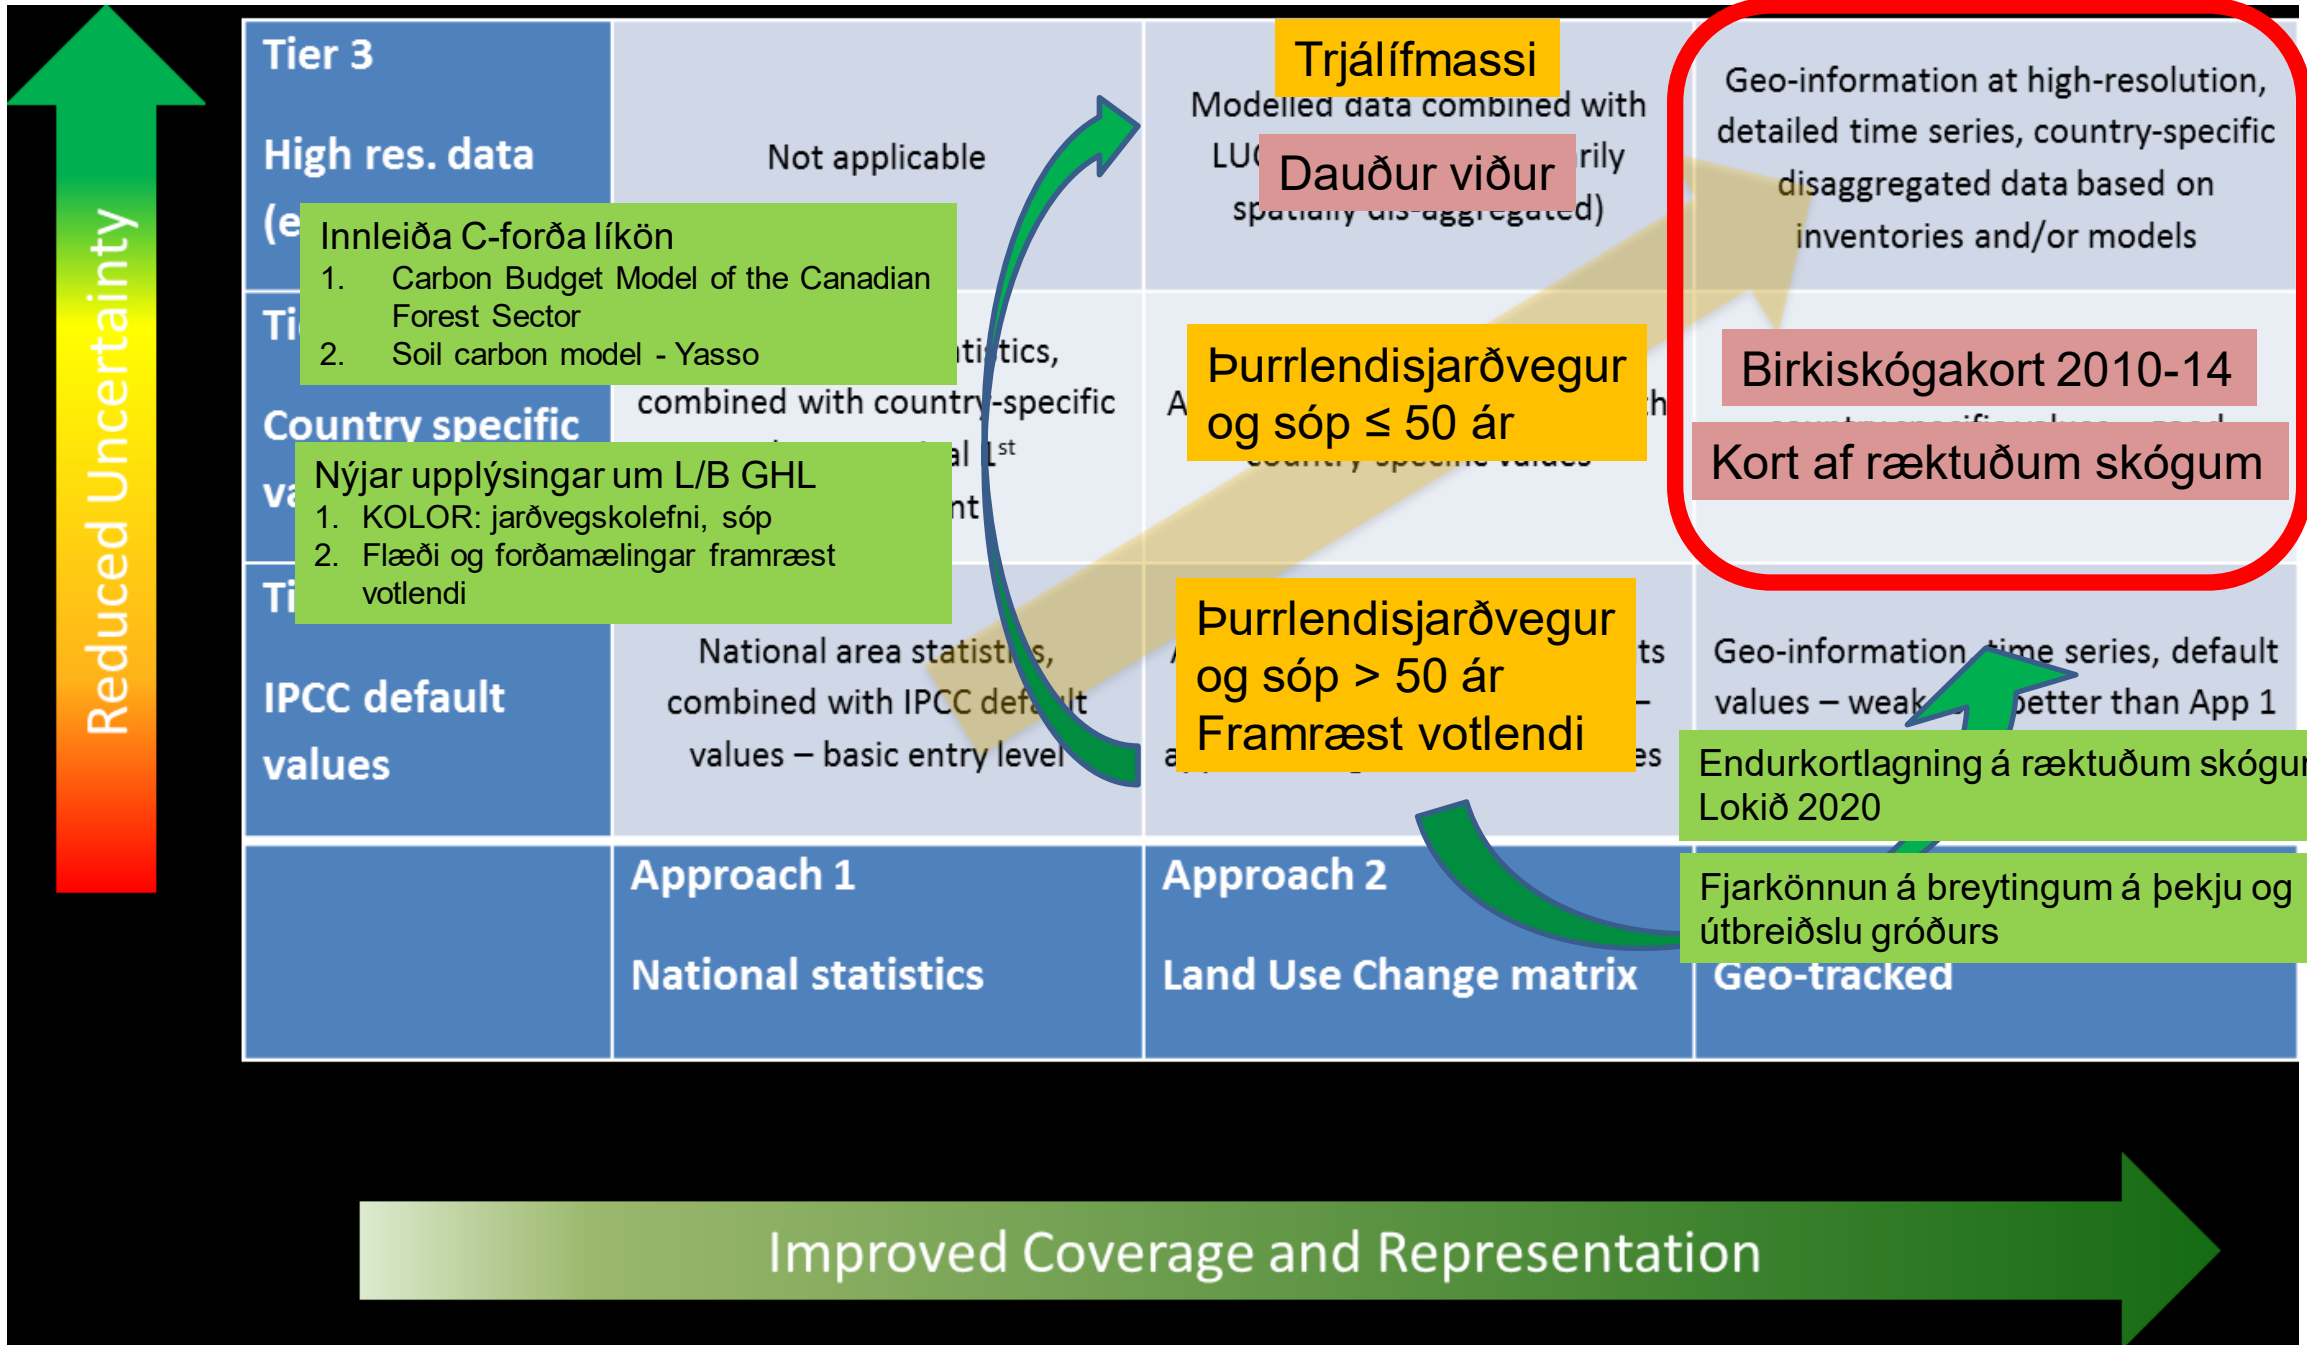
Reduced Uncertainty

Tier 3

High res. data

(e

Not applicable

Trjálífmassi

Modelled data combined with

LU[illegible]

Dauður viður

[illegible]rily

spatially dis-aggregated)

Geo-information at high-resolution, detailed time series, country-specific disaggregated data based on inventories and/or models

Innleiða C-forða líkön
1. Carbon Budget Model of the Canadian Forest Sector
2. Soil carbon model - Yasso

Ti

Country specific

va

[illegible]tistics, combined with country-specific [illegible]al 1st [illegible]nt

Þurrlendisjarðvegur og sóp ≤ 50 ár

A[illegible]th

country specific values

Birkiskógakort 2010-14

Kort af ræktuðum skógum

Nýjar upplýsingar um L/B GHL
1. KOLOR: jarðvegskolefni, sóp
2. Flæði og forðamælingar framræst votlendi

Ti

IPCC default values

National area statistics, combined with IPCC default values – basic entry level

Þurrlendisjarðvegur og sóp > 50 ár
Framræst votlendi

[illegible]ts

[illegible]es

Geo-information, time series, default values – weak, better than App 1

Endurkortlagning á ræktuðum skógu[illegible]
Lokið 2020

Approach 1

National statistics

Approach 2

Land Use Change matrix

Fjarkönnun á breytingum á þekju og útbreiðslu gróðurs

Geo-tracked

Improved Coverage and Representation